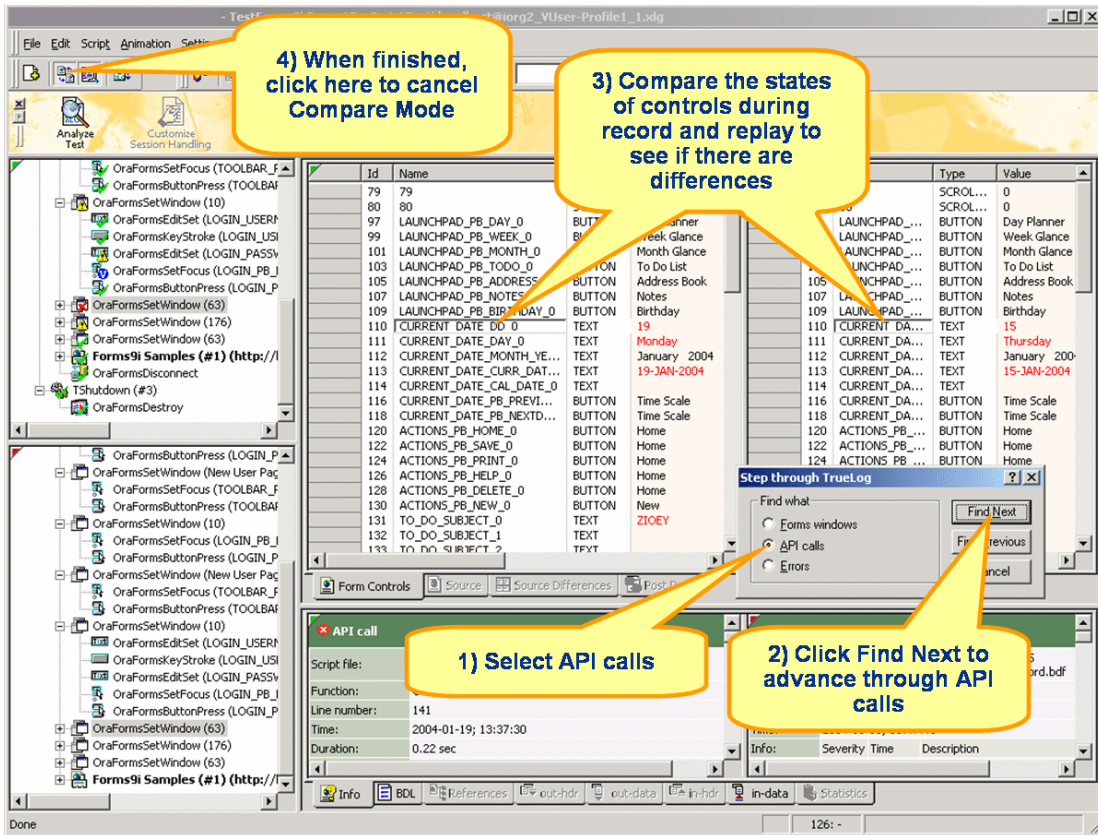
- TestF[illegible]@iorg2_VUser-Profile1_1.xlg

File Edit Script Animation Setti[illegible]

4) When finished, click here to cancel Compare Mode

3) Compare the states of controls during record and replay to see if there are differences

Analyze Test

Customize Session Handling

OraFormsSetFocus (TOOLBAR_F
OraFormsButtonPress (TOOLBAR
OraFormsSetWindow (10)
OraFormsEditSet (LOGIN_USERN
OraFormsKeyStroke (LOGIN_USE
OraFormsEditSet (LOGIN_PASSW
OraFormsSetFocus (LOGIN_PB_I
OraFormsButtonPress (LOGIN_P
OraFormsSetWindow (63)
OraFormsSetWindow (176)
OraFormsSetWindow (63)
Forms9i Samples (#1) (http://
OraFormsDisconnect
TShutdown (#3)
OraFormsDestroy

OraFormsButtonPress (LOGIN_P
OraFormsSetWindow (New User Pag
OraFormsSetFocus (TOOLBAR_F
OraFormsButtonPress (TOOLBAR
OraFormsSetWindow (10)
OraFormsSetFocus (LOGIN_PB_I
OraFormsButtonPress (LOGIN_P
OraFormsSetWindow (New User Pag
OraFormsSetFocus (TOOLBAR_F
OraFormsButtonPress (TOOLBAR
OraFormsSetWindow (10)
OraFormsEditSet (LOGIN_USERN
OraFormsKeyStroke (LOGIN_USE
OraFormsEditSet (LOGIN_PASSW
OraFormsSetFocus (LOGIN_PB_I
OraFormsButtonPress (LOGIN_P
OraFormsSetWindow (63)
OraFormsSetWindow (176)
OraFormsSetWindow (63)
Forms9i Samples (#1) (http://

| Id | Name | | |
|---|---|---|---|
| 79 | 79 | | |
| 80 | 80 | | |
| 97 | LAUNCHPAD_PB_DAY_0 | BUTTON | Day Planner |
| 99 | LAUNCHPAD_PB_WEEK_0 | BUTTON | Week Glance |
| 101 | LAUNCHPAD_PB_MONTH_0 | BUTTON | Month Glance |
| 103 | LAUNCHPAD_PB_TODO_0 | BUTTON | To Do List |
| 105 | LAUNCHPAD_PB_ADDRESS | BUTTON | Address Book |
| 107 | LAUNCHPAD_PB_NOTES | BUTTON | Notes |
| 109 | LAUNCHPAD_PB_BIRTHDAY_0 | BUTTON | Birthday |
| 110 | CURRENT_DATE_DD_0 | TEXT | 19 |
| 111 | CURRENT_DATE_DAY_0 | TEXT | Monday |
| 112 | CURRENT_DATE_MONTH_YE... | TEXT | January 2004 |
| 113 | CURRENT_DATE_CURR_DAT... | TEXT | 19-JAN-2004 |
| 114 | CURRENT_DATE_CAL_DATE_0 | TEXT | |
| 116 | CURRENT_DATE_PB_PREVI... | BUTTON | Time Scale |
| 118 | CURRENT_DATE_PB_NEXTD... | BUTTON | Time Scale |
| 120 | ACTIONS_PB_HOME_0 | BUTTON | Home |
| 122 | ACTIONS_PB_SAVE_0 | BUTTON | Home |
| 124 | ACTIONS_PB_PRINT_0 | BUTTON | Home |
| 126 | ACTIONS_PB_HELP_0 | BUTTON | Home |
| 128 | ACTIONS_PB_DELETE_0 | BUTTON | Home |
| 130 | ACTIONS_PB_NEW_0 | BUTTON | New |
| 131 | TO_DO_SUBJECT_0 | TEXT | ZIOEY |
| 132 | TO_DO_SUBJECT_1 | TEXT | |
| 133 | TO_DO_SUBJECT_2 | TEXT | |

| | | Type | Value |
|---|---|---|---|
| | | SCROL... | 0 |
| | | SCROL... | 0 |
| | LAUNCHPAD_... | BUTTON | Day Planner |
| | LAUNCHPAD_... | BUTTON | Week Glance |
| | LAUNCHPAD_... | BUTTON | Month Glance |
| | LAUNCHPAD_... | BUTTON | To Do List |
| 105 | LAUNCHPAD_... | BUTTON | Address Book |
| 107 | LAUNCHPAD_... | BUTTON | Notes |
| 109 | LAUNCHPAD_... | BUTTON | Birthday |
| 110 | CURRENT_DA... | TEXT | 15 |
| 111 | CURRENT_DA... | TEXT | Thursday |
| 112 | CURRENT_DA... | TEXT | January 200 |
| 113 | CURRENT_DA... | TEXT | 15-JAN-2004 |
| 114 | CURRENT_DA... | TEXT | |
| 116 | CURRENT_DA... | BUTTON | Time Scale |
| 118 | CURRENT_DA... | BUTTON | Time Scale |
| 120 | ACTIONS_PB_... | BUTTON | Home |
| 122 | ACTIONS_PB_... | BUTTON | Home |
| 124 | ACTIONS_PB_... | BUTTON | Home |

Step through TrueLog
Find what
Forms windows
API calls
Errors
Find Next
Find Previous
Cancel

Form Controls | Source | Source Differences | Post D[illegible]

API call
Script file:
Function:
Line number: 141
Time: 2004-01-19; 13:37:30
Duration: 0.22 sec

1) Select API calls

2) Click Find Next to advance through API calls

ord.bdf
Info: Severity Time Description

Info | BDL | References | out-hdr | out-data | in-hdr | in-data | Statistics

Done | 126: -